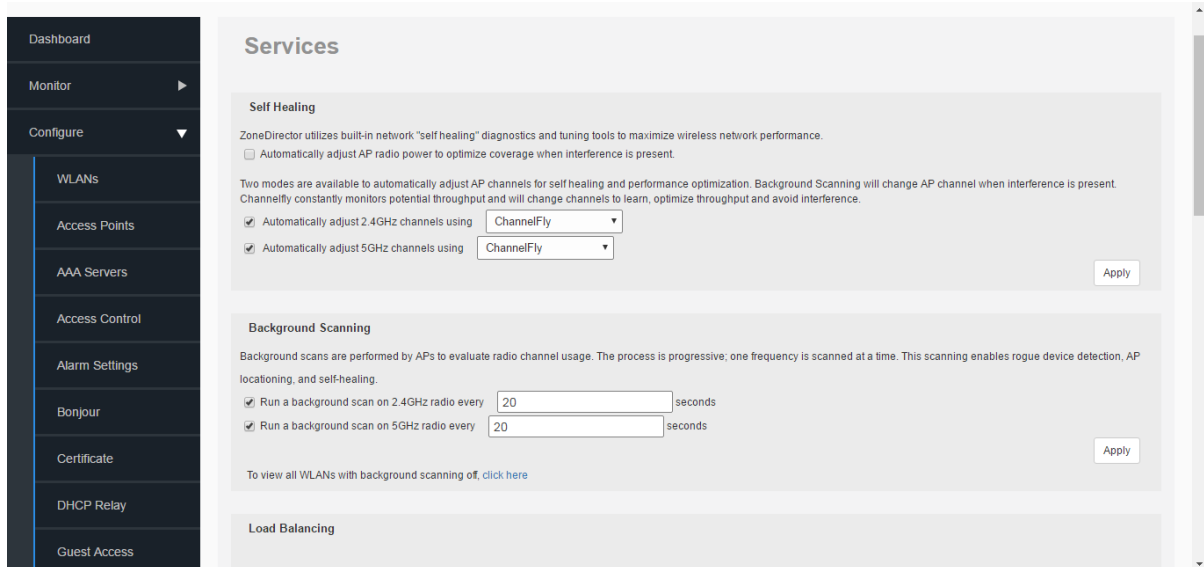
Dashboard

Monitor ▶

Configure ▼

WLANs

Access Points

AAA Servers

Access Control

Alarm Settings

Bonjour

Certificate

DHCP Relay

Guest Access

Services

Self Healing

ZoneDirector utilizes built-in network "self healing" diagnostics and tuning tools to maximize wireless network performance.

Automatically adjust AP radio power to optimize coverage when interference is present.

Two modes are available to automatically adjust AP channels for self healing and performance optimization. Background Scanning will change AP channel when interference is present. Channelfly constantly monitors potential throughput and will change channels to learn, optimize throughput and avoid interference.

Automatically adjust 2.4GHz channels using ChannelFly

Automatically adjust 5GHz channels using ChannelFly

Apply

Background Scanning

Background scans are performed by APs to evaluate radio channel usage. The process is progressive; one frequency is scanned at a time. This scanning enables rogue device detection, AP locationing, and self-healing.

Run a background scan on 2.4GHz radio every 20 seconds

Run a background scan on 5GHz radio every 20 seconds

Apply

To view all WLANs with background scanning off, click here

Load Balancing